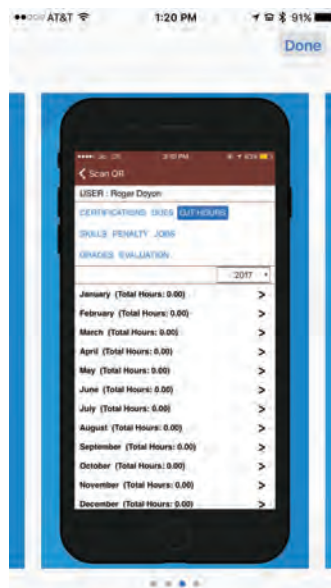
AT&T 1:20 PM 91%

Done

2:10 PM

Scan QR

USER : Roger Doyon

CERTIFICATIONS DUES OJT HOURS

SKILLS PENALTY JOBS

GRADES EVALUATION

2017

January (Total Hours: 0.00) >

February (Total Hours: 0.00) >

March (Total Hours: 0.00) >

April (Total Hours: 0.00) >

May (Total Hours: 0.00) >

June (Total Hours: 0.00) >

July (Total Hours: 0.00) >

August (Total Hours: 0.00) >

September (Total Hours: 0.00) >

October (Total Hours: 0.00) >

November (Total Hours: 0.00) >

December (Total Hours: 0.00) >